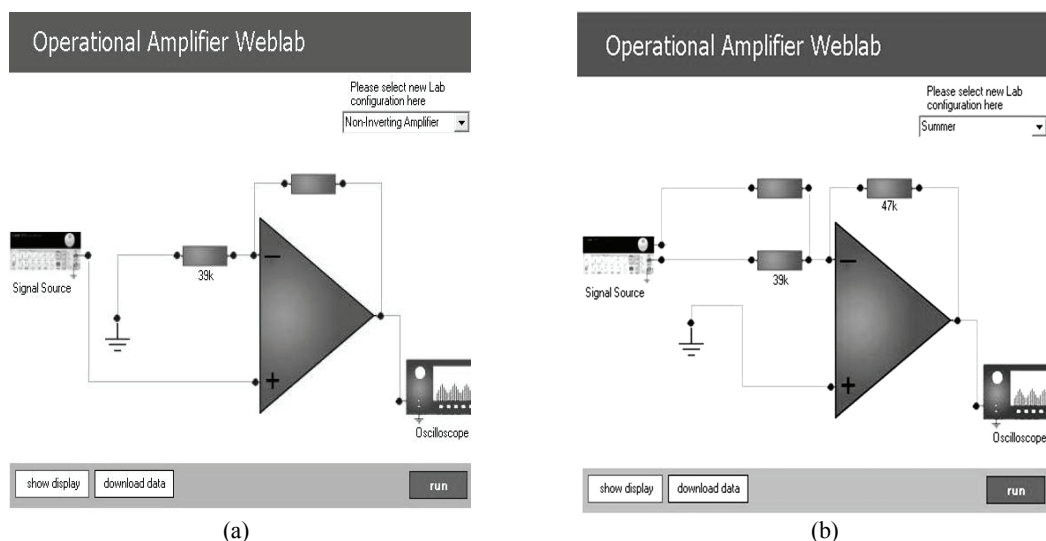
Operational Amplifier Weblab

Please select new Lab configuration here

Non-Inverting Amplifier

39k

Signal Source

Oscilloscope

show display

download data

run

(a)

Operational Amplifier Weblab

Please select new Lab configuration here

Summer

47k

39k

Signal Source

Oscilloscope

show display

download data

run

(b)